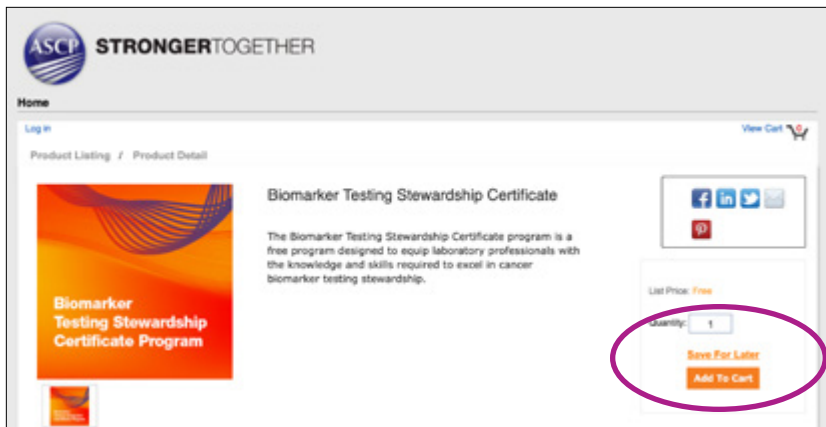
ASCP STRONGERTOGETHER

Home

Log in

View Cart 0

Product Listing / Product Detail

Biomarker Testing Stewardship Certificate Program

Biomarker Testing Stewardship Certificate

The Biomarker Testing Stewardship Certificate program is a free program designed to equip laboratory professionals with the knowledge and skills required to excel in cancer biomarker testing stewardship.

List Price: Free

Quantity: 1

Save For Later

Add To Cart